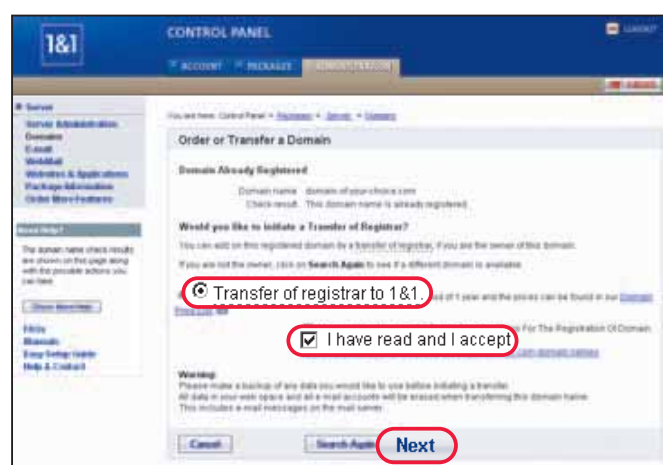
1&1

CONTROL PANEL

LOGOUT

ACCOUNT PACKAGES ADMINISTRATION

Server
Server Administration
Domains
E-mail
WebMail
Websites & Applications
Package Information
Order More Features

Need Help?

The domain name check results are shown on this page along with the possible actions you can take.

Show More Help

FAQs
Manuals
Easy Setup Guide
Help & Contact

You are here: Control Panel > Packages > Server > Domains

Order or Transfer a Domain

Domain Already Registered

Domain name: domain-of-your-choice.com
Check result: This domain name is already registered.

Would you like to initiate a Transfer of Registrar?

You can add on this registered domain by a transfer of registrar, if you are the owner of this domain.

If you are not the owner, click on Search Again to see if a different domain is available.

Transfer of registrar to 1&1.

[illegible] of 1 year and the prices can be found in our Domain Price List.

I have read and I accept

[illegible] For The Registration Of Domain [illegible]

Warning:
Please make a backup of any data you would like to use before initiating a transfer.
All data in your web space and all e-mail accounts will be erased when transferring this domain name.
This includes e-mail messages on the mail server.

Cancel

Search Again

Next